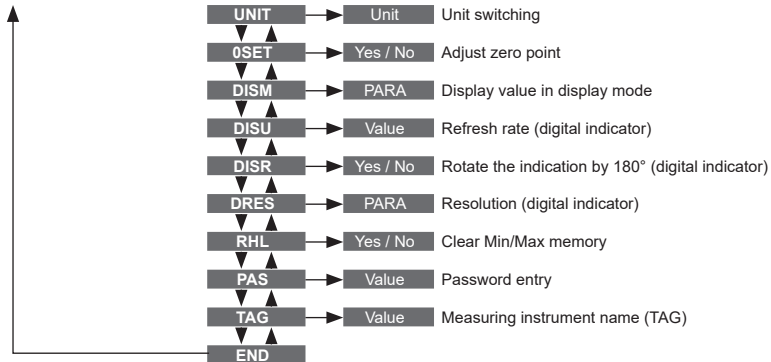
UNIT Unit Unit switching
0SET Yes / No Adjust zero point
DISM PARA Display value in display mode
DISU Value Refresh rate (digital indicator)
DISR Yes / No Rotate the indication by 180° (digital indicator)
DRES PARA Resolution (digital indicator)
RHL Yes / No Clear Min/Max memory
PAS Value Password entry
TAG Value Measuring instrument name (TAG)
END